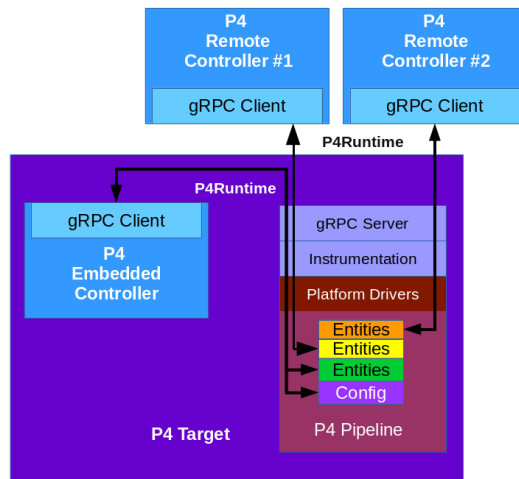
P4 Remote Controller #1

gRPC Client

P4 Remote Controller #2

gRPC Client

P4Runtime

P4Runtime

gRPC Client

P4 Embedded Controller

gRPC Server

Instrumentation

Platform Drivers

Entities

Entities

Entities

Config

P4 Pipeline

P4 Target